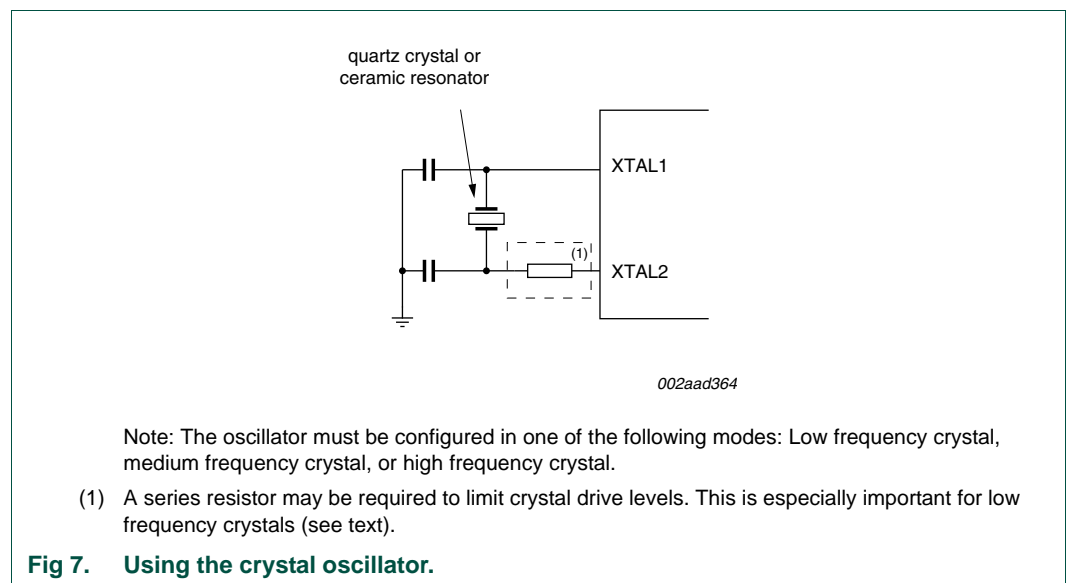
quartz crystal or ceramic resonator

XTAL1

(1)

XTAL2

002aad364

Note: The oscillator must be configured in one of the following modes: Low frequency crystal, medium frequency crystal, or high frequency crystal.

(1) A series resistor may be required to limit crystal drive levels. This is especially important for low frequency crystals (see text).

Fig 7. Using the crystal oscillator.